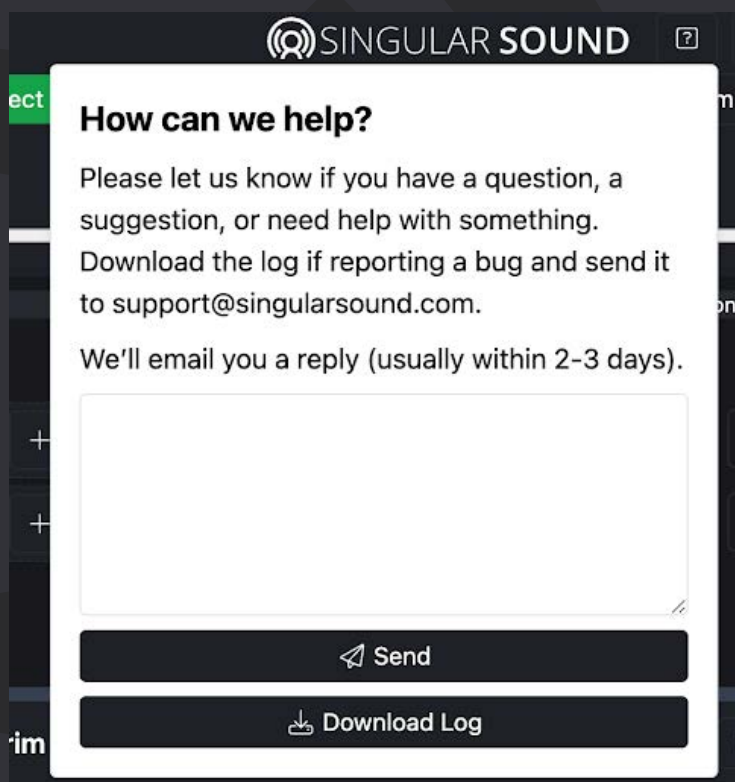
SINGULAR SOUND

?

ect

m

How can we help?

Please let us know if you have a question, a suggestion, or need help with something. Download the log if reporting a bug and send it to support@singularsound.com.

on

We'll email you a reply (usually within 2-3 days).

+

+

Send

Download Log

rim